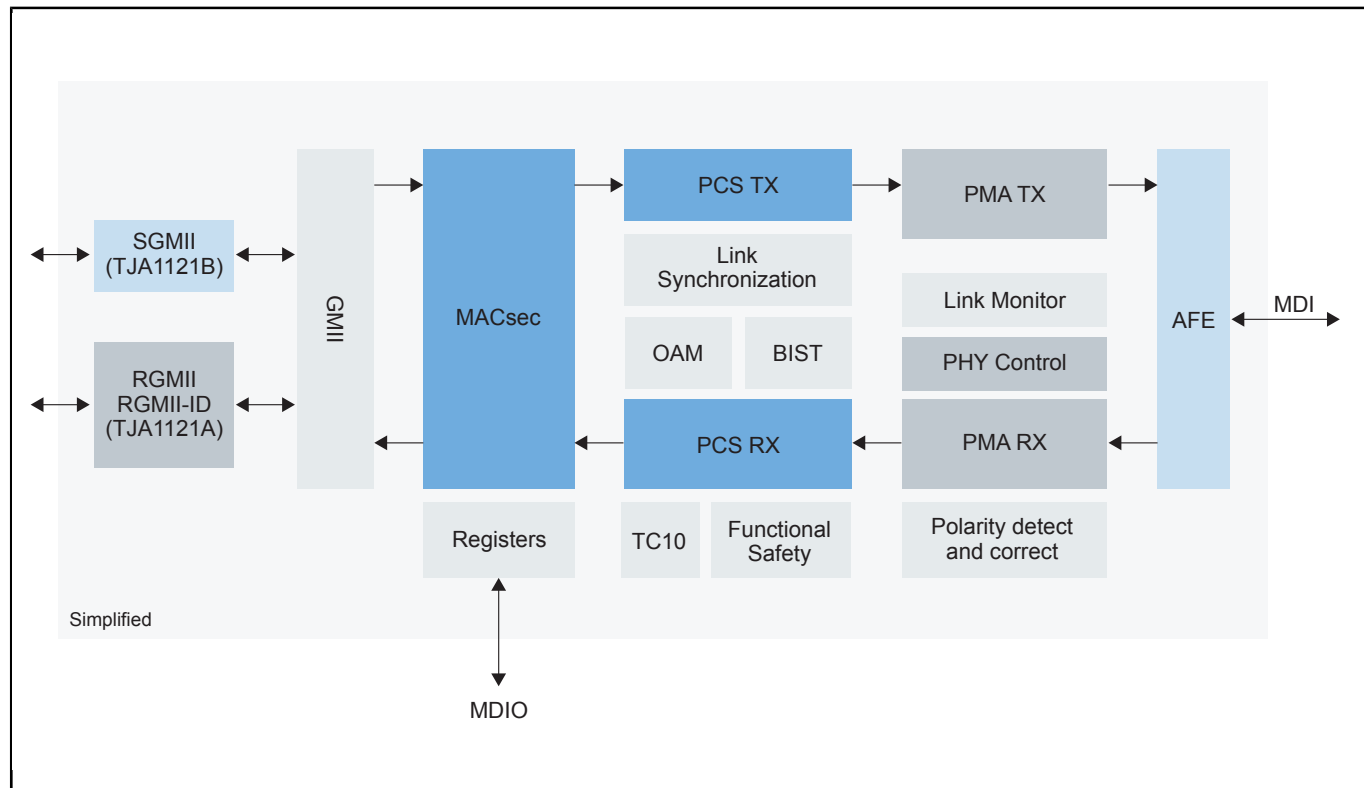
SGMII
(TJA1121B)

RGMII
RGMII-ID
(TJA1121A)

GMII

MACsec

PCS TX

Link
Synchronization

OAM

BIST

PCS RX

PMA TX

Link Monitor

PHY Control

PMA RX

AFE

MDI

Registers

TC10

Functional
Safety

Polarity detect
and correct

Simplified

MDIO